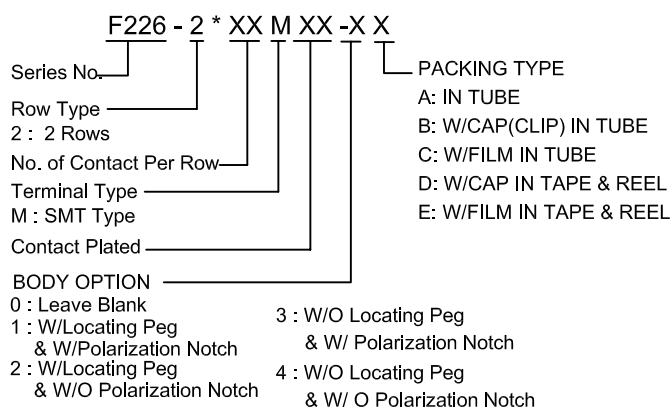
F226 - 2 * XX M XX -X X

Series No.

Row Type
2 : 2 Rows

No. of Contact Per Row

Terminal Type
M : SMT Type

Contact Plated

BODY OPTION
0 : Leave Blank
1 : W/Locating Peg & W/Polarization Notch
2 : W/Locating Peg & W/O Polarization Notch

3 : W/O Locating Peg & W/ Polarization Notch
4 : W/O Locating Peg & W/ O Polarization Notch

PACKING TYPE
A: IN TUBE
B: W/CAP(CLIP) IN TUBE
C: W/FILM IN TUBE
D: W/CAP IN TAPE & REEL
E: W/FILM IN TAPE & REEL